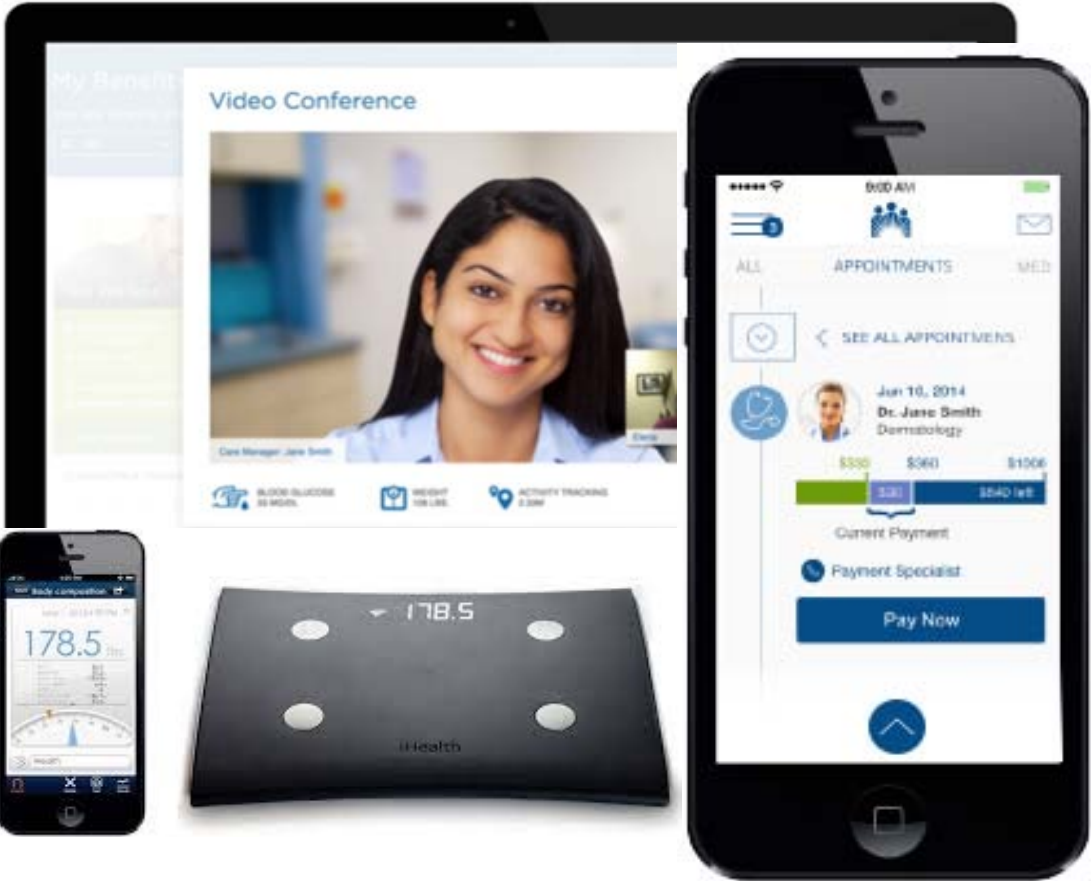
My Benefit

Video Conference

Care Manager Jane Smith

BLOOD GLUCOSE

WEIGHT

ACTIVITY TRACKING

9:00 AM

3

ALL

APPOINTMENTS

MED

SEE ALL APPOINTMENS

Jun 10, 2014

Dr. Jane Smith

Dermatology

$330

$360

$1000

$30

$640 left

Current Payment

Payment Specialist

Pay Now

Body composition

178.5 lbs

178.5

iHealth